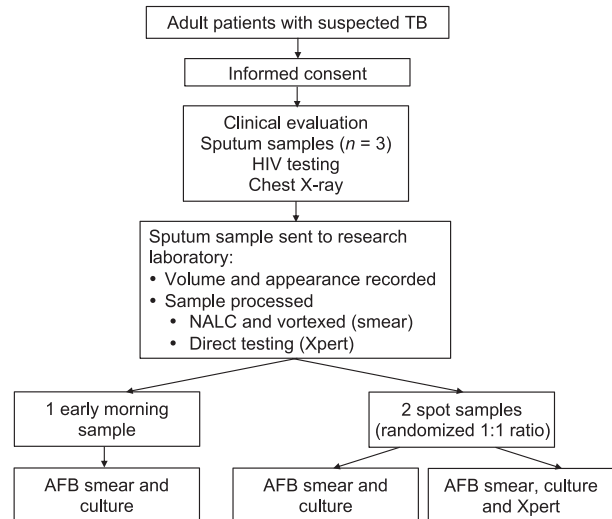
Adult patients with suspected TB

Informed consent

Clinical evaluation
Sputum samples ($n$ = 3)
HIV testing
Chest X-ray

Sputum sample sent to research laboratory:
• Volume and appearance recorded
• Sample processed
• NALC and vortexed (smear)
• Direct testing (Xpert)

1 early morning sample

2 spot samples (randomized 1:1 ratio)

AFB smear and culture

AFB smear and culture

AFB smear, culture and Xpert